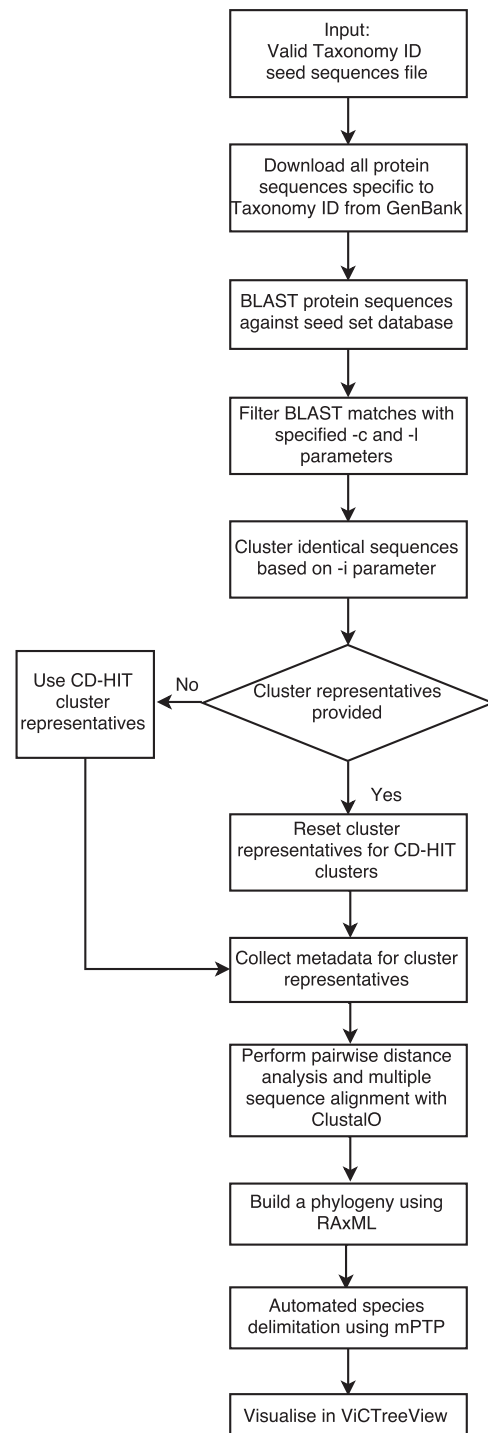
Input:
Valid Taxonomy ID
seed sequences file

Download all protein sequences specific to Taxonomy ID from GenBank

BLAST protein sequences against seed set database

Filter BLAST matches with specified -c and -l parameters

Cluster identical sequences based on -i parameter

Cluster representatives provided

No

Use CD-HIT cluster representatives

Yes

Reset cluster representatives for CD-HIT clusters

Collect metadata for cluster representatives

Perform pairwise distance analysis and multiple sequence alignment with ClustalO

Build a phylogeny using RAxML

Automated species delimitation using mPTP

Visualise in ViCTreeView